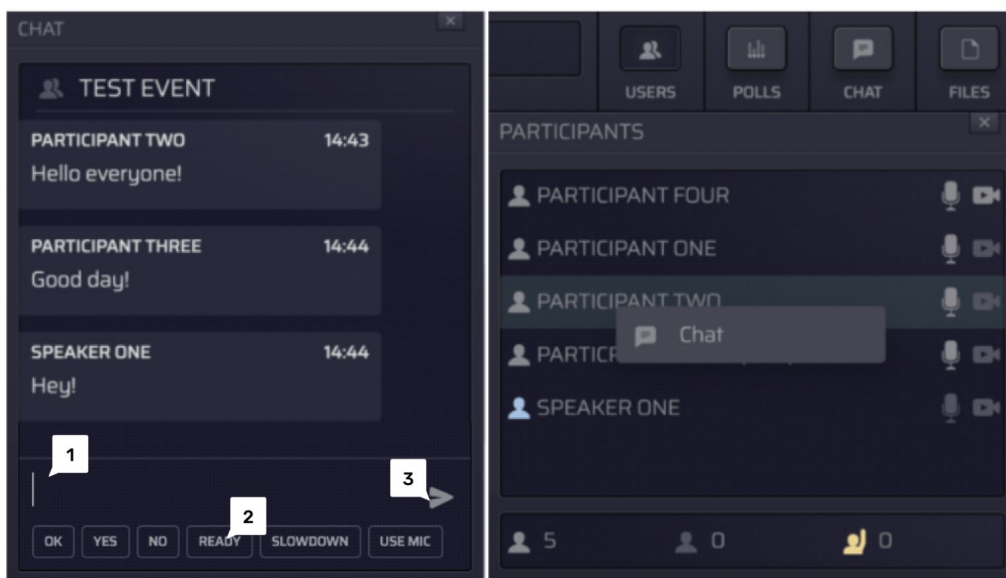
CHAT

TEST EVENT

PARTICIPANT TWO 14:43
Hello everyone!

PARTICIPANT THREE 14:44
Good day!

SPEAKER ONE 14:44
Hey!

1

2

3

OK YES NO READY SLOWDOWN USE MIC

USERS POLLS CHAT FILES

PARTICIPANTS

PARTICIPANT FOUR

PARTICIPANT ONE

PARTICIPANT TWO

PARTIC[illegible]

Chat

SPEAKER ONE

5 0 0